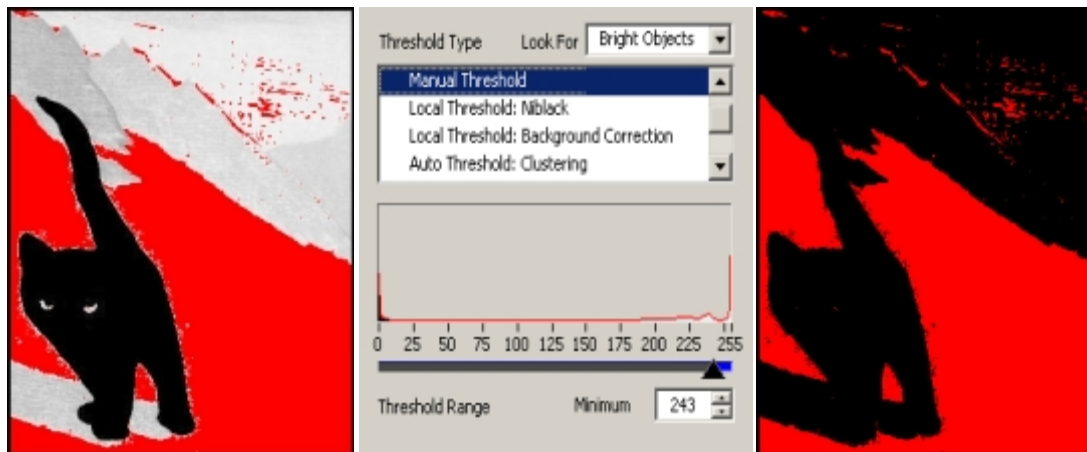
Threshold Type

Look For Bright Objects

Manual Threshold
Local Threshold: Niblack
Local Threshold: Background Correction
Auto Threshold: Clustering

0 25 50 75 100 125 150 175 200 225 255

Threshold Range

Minimum 243